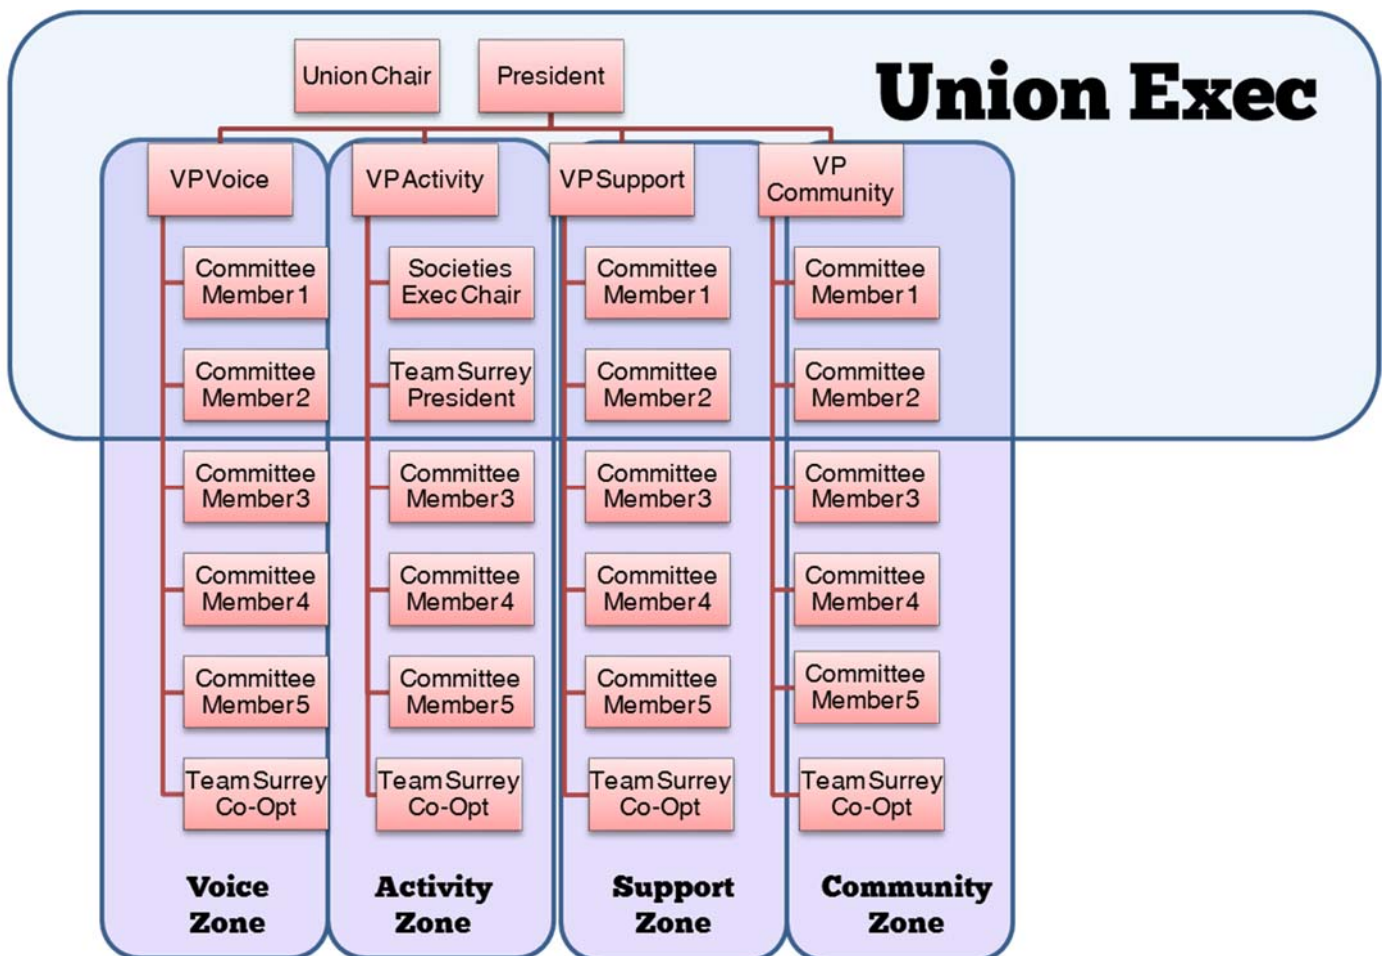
Union Chair

President

Union Exec

VP Voice

Committee Member 1

Committee Member 2

Committee Member 3

Committee Member 4

Committee Member 5

Team Surrey Co-Opt

Voice Zone

VP Activity

Societies Exec Chair

Team Surrey President

Committee Member 3

Committee Member 4

Committee Member 5

Team Surrey Co-Opt

Activity Zone

VP Support

Committee Member 1

Committee Member 2

Committee Member 3

Committee Member 4

Committee Member 5

Team Surrey Co-Opt

Support Zone

VP Community

Committee Member 1

Committee Member 2

Committee Member 3

Committee Member 4

Committee Member 5

Team Surrey Co-Opt

Community Zone